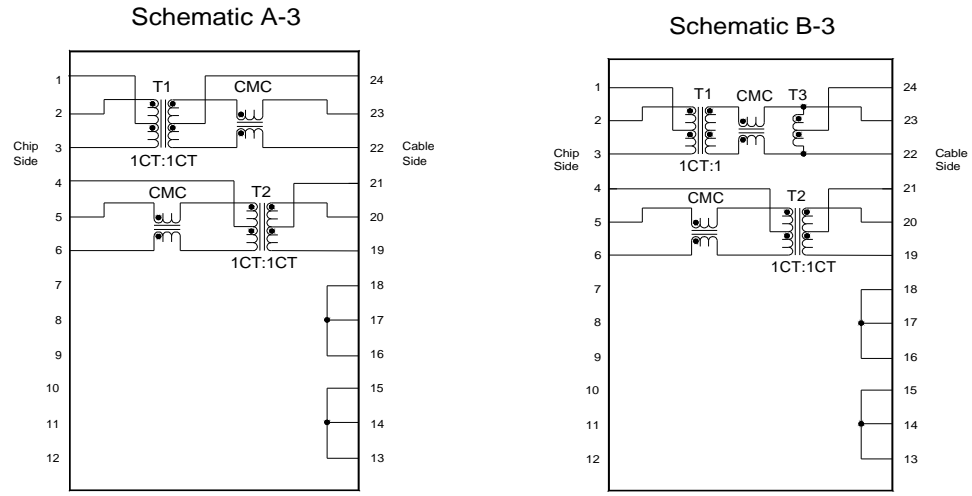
Schematic A-3

1
2
3
4
5
6
7
8
9
10
11
12

T1
CMC
1CT:1CT
CMC
T2
1CT:1CT

Chip Side

24
23
22
21
20
19
18
17
16
15
14
13

Cable Side

Schematic B-3

1
2
3
4
5
6
7
8
9
10
11
12

T1
CMC
T3
1CT:1
CMC
T2
1CT:1CT

Chip Side

24
23
22
21
20
19
18
17
16
15
14
13

Cable Side